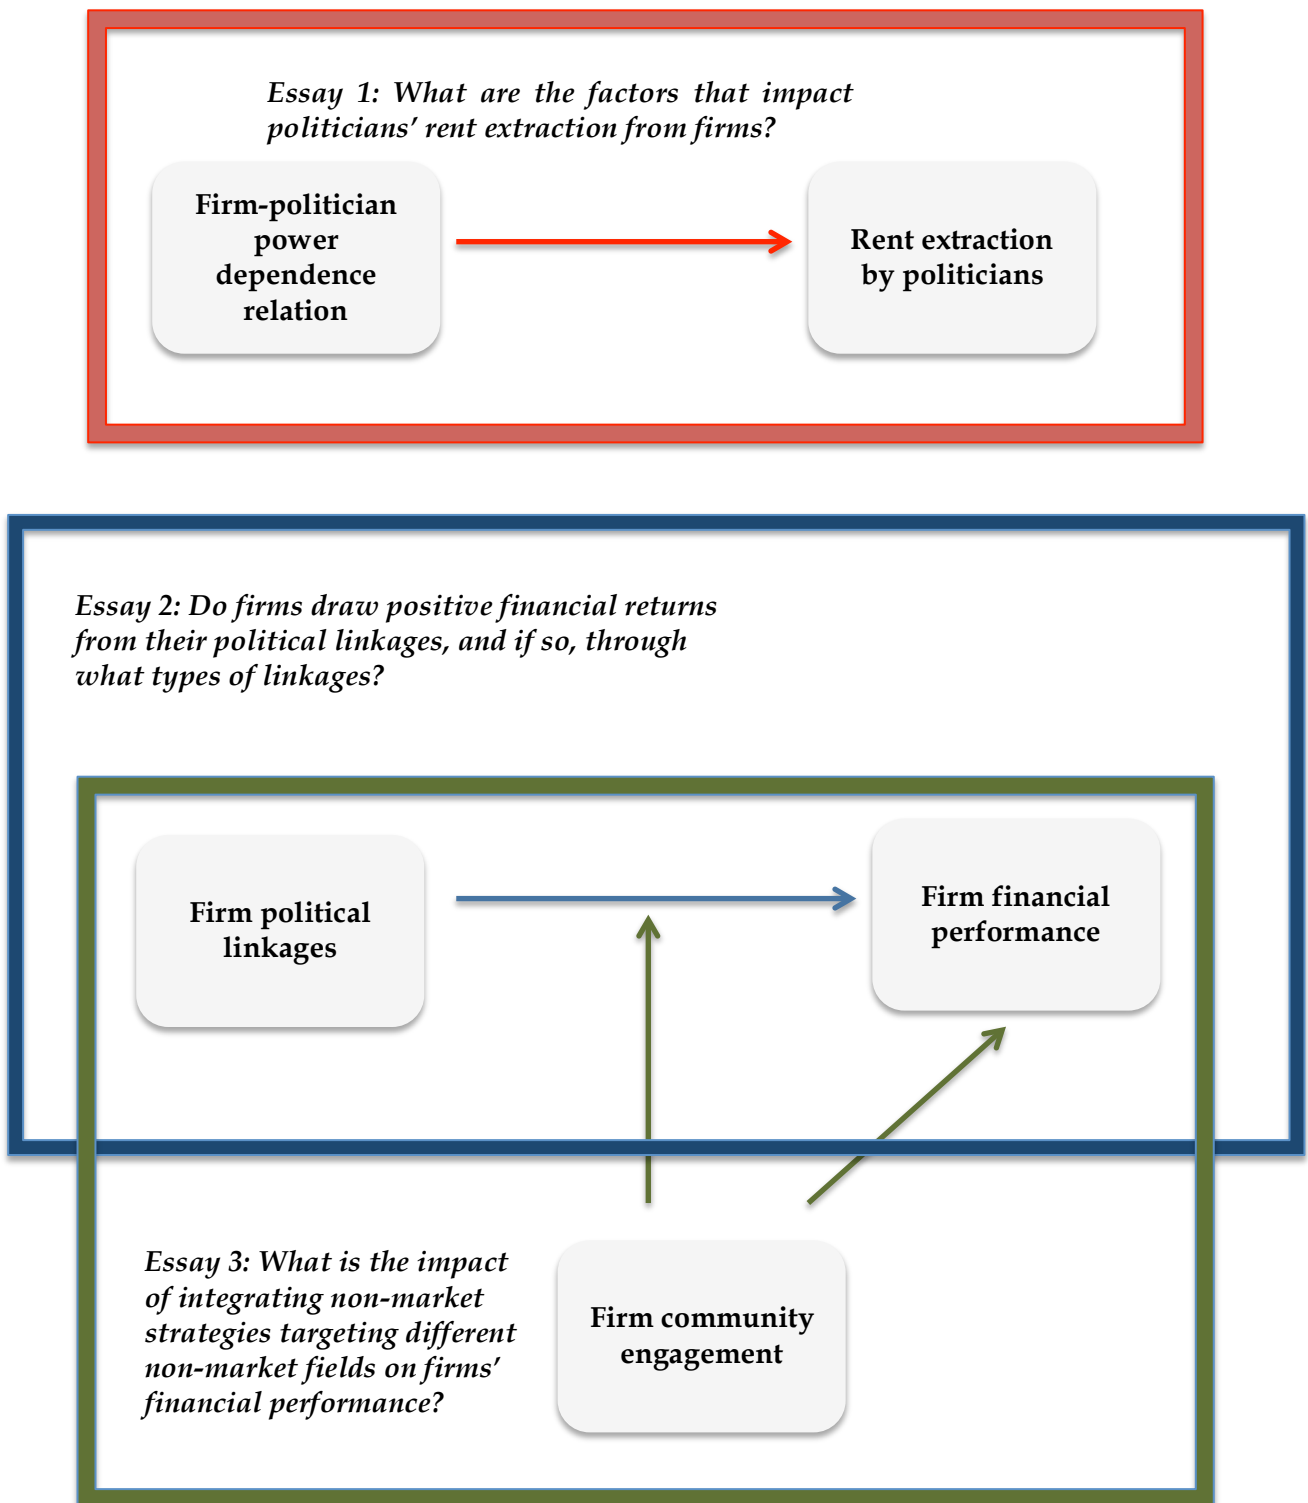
Essay 1: What are the factors that impact politicians' rent extraction from firms?

Firm-politician power dependence relation

Rent extraction by politicians

Essay 2: Do firms draw positive financial returns from their political linkages, and if so, through what types of linkages?

Firm political linkages

Firm financial performance

Essay 3: What is the impact of integrating non-market strategies targeting different non-market fields on firms' financial performance?

Firm community engagement